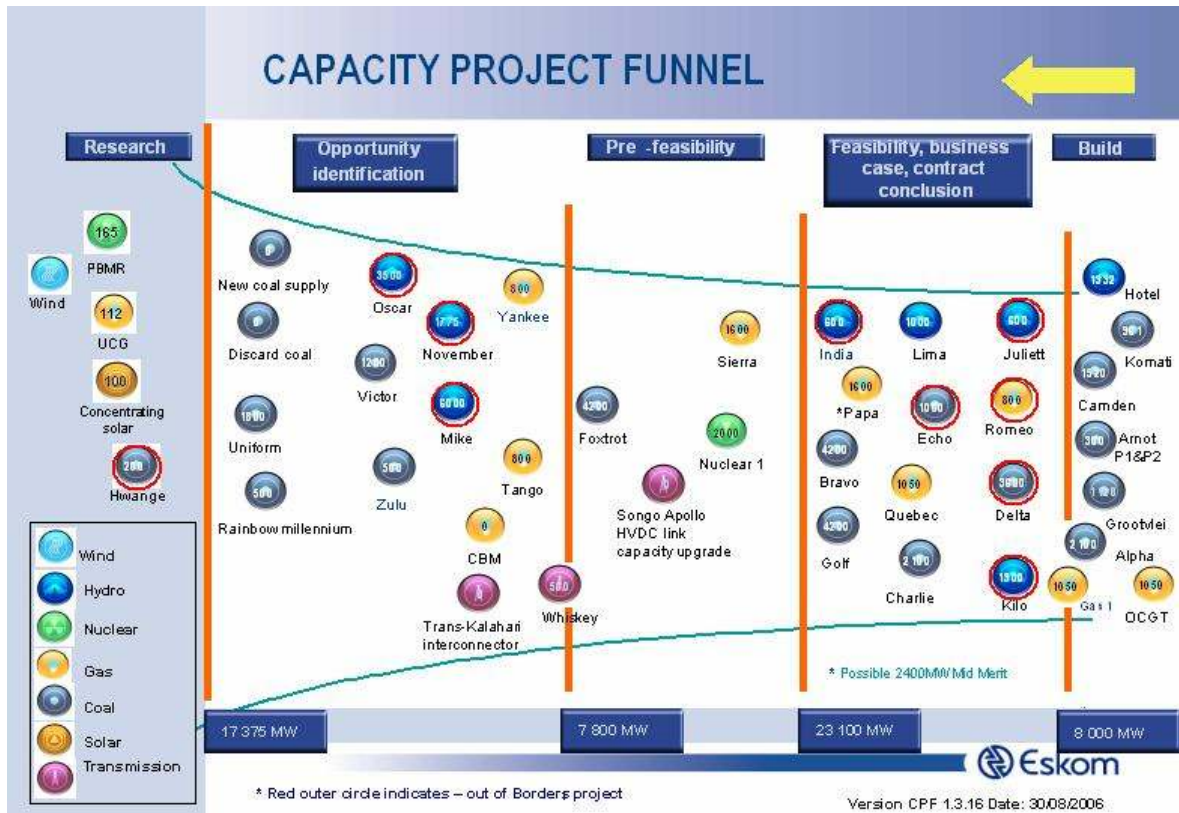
CAPACITY PROJECT FUNNEL

Research

Opportunity identification

Pre -feasibility

Feasibility, business case, contract conclusion

Build

165
PBMR
Wind
112
UCG
100
Concentrating solar
200
Hwange

New coal supply
Discard coal
1800
Uniform
500
Rainbow millennium
3500
Oscar
1200
Victor
500
Zulu
1775
November
6000
Mike
800
Yankee
800
Tango
0
CBM
Trans-Kalahari interconnector
500
Whiskey

4200
Foxtrot
1600
Sierra
2000
Nuclear 1
Songo Apollo HVDC link capacity upgrade

600
India
1000
Lima
600
Juliett
1600
*Papa
1000
Echo
800
Romeo
4200
Bravo
1050
Quebec
3600
Delta
4200
Golf
2100
Charlie
1300
Kilo

1332
Hotel
901
Komati
1520
Camden
300
Arnot P1&P2
1120
Grootvlei
2100
Alpha
1050
Gas 1
1050
OCGT

* Possible 2400MW Mid Merit

Wind
Hydro
Nuclear
Gas
Coal
Solar
Transmission

17 375 MW
7 800 MW
23 100 MW
8 000 MW

Eskom

* Red outer circle indicates – out of Borders project

Version CPF 1.3.16 Date: 30/08/2006